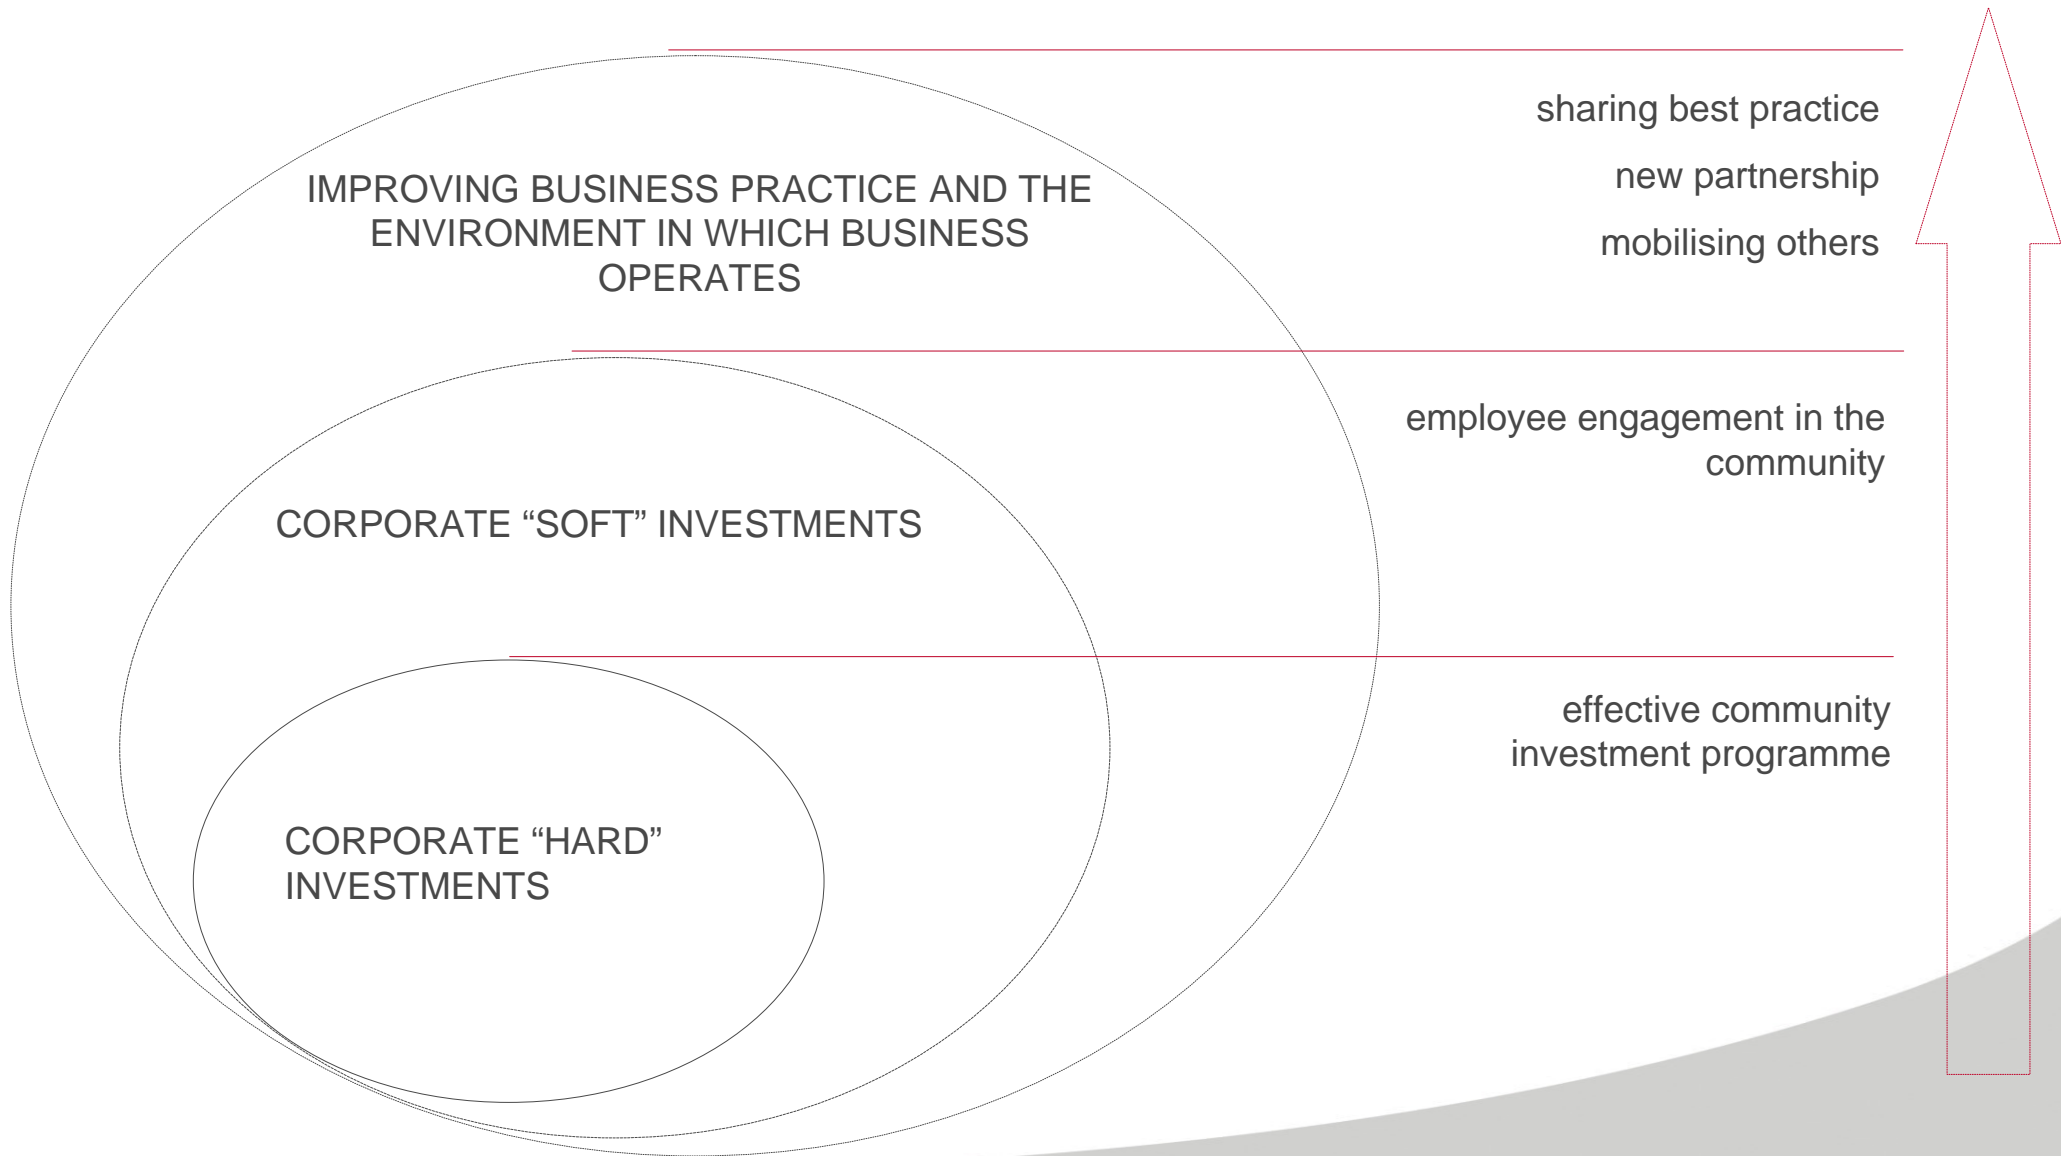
IMPROVING BUSINESS PRACTICE AND THE ENVIRONMENT IN WHICH BUSINESS OPERATES

sharing best practice

new partnership

mobilising others

CORPORATE “SOFT” INVESTMENTS

employee engagement in the community

CORPORATE “HARD” INVESTMENTS

effective community investment programme